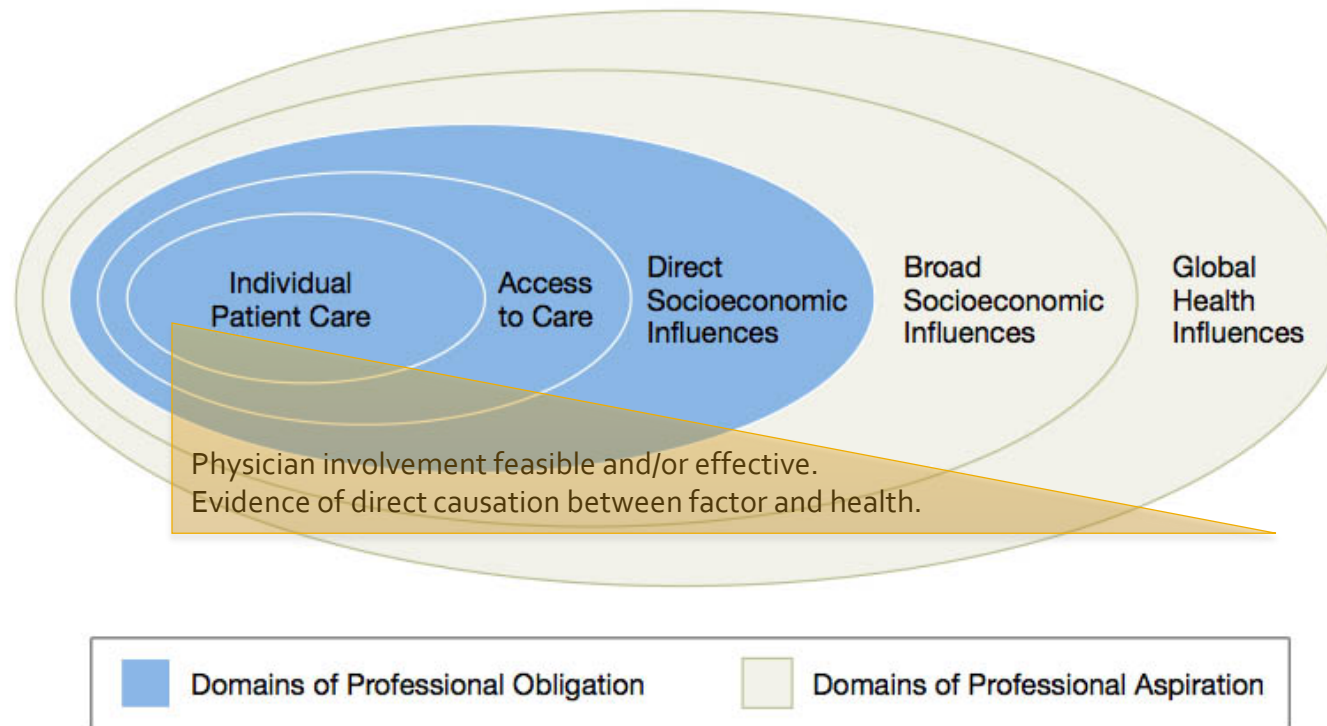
Individual Patient Care

Access to Care

Direct Socioeconomic Influences

Broad Socioeconomic Influences

Global Health Influences

Physician involvement feasible and/or effective.
Evidence of direct causation between factor and health.

Domains of Professional Obligation

Domains of Professional Aspiration